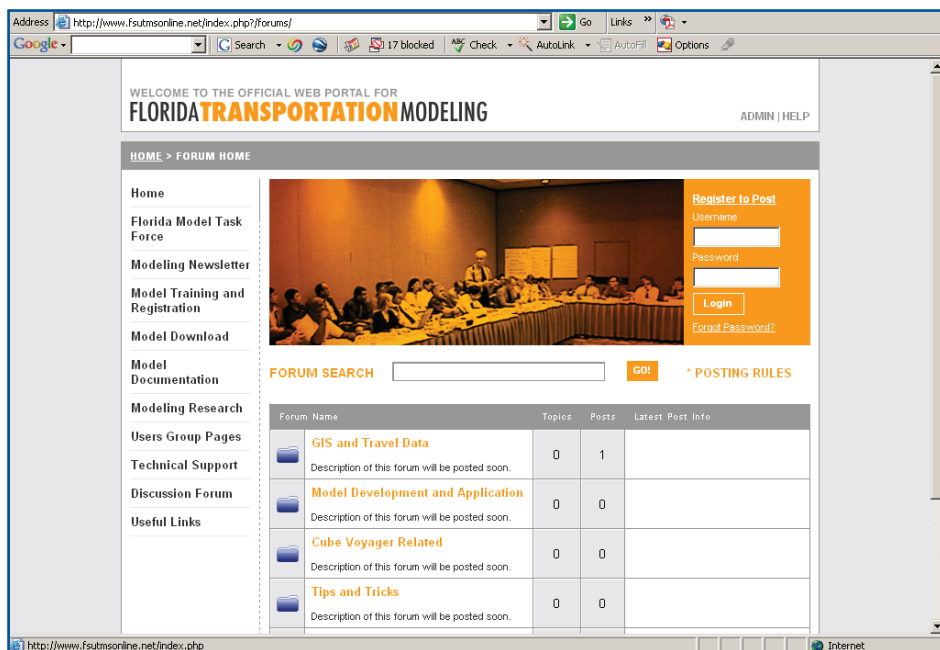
Address http://www.fsutmsonline.net/index.php?/forums/ Go Links

Google Search 17 blocked Check AutoLink AutoFill Options

WELCOME TO THE OFFICIAL WEB PORTAL FOR
FLORIDATRANSPORTATIONMODELING

ADMIN | HELP

HOME > FORUM HOME

Home
Florida Model Task Force
Modeling Newsletter
Model Training and Registration
Model Download
Model Documentation
Modeling Research
Users Group Pages
Technical Support
Discussion Forum
Useful Links

Register to Post
Username
Password
Login
Forgot Password?

FORUM SEARCH GO! * POSTING RULES

| Forum Name | Topics | Posts | Latest Post Info |
|---|---|---|---|
| GIS and Travel Data<br>Description of this forum will be posted soon. | 0 | 1 | |
| Model Development and Application<br>Description of this forum will be posted soon. | 0 | 0 | |
| Cube Voyager Related<br>Description of this forum will be posted soon. | 0 | 0 | |
| Tips and Tricks<br>Description of this forum will be posted soon. | 0 | 0 | |

http://www.fsutmsonline.net/index.php
Internet